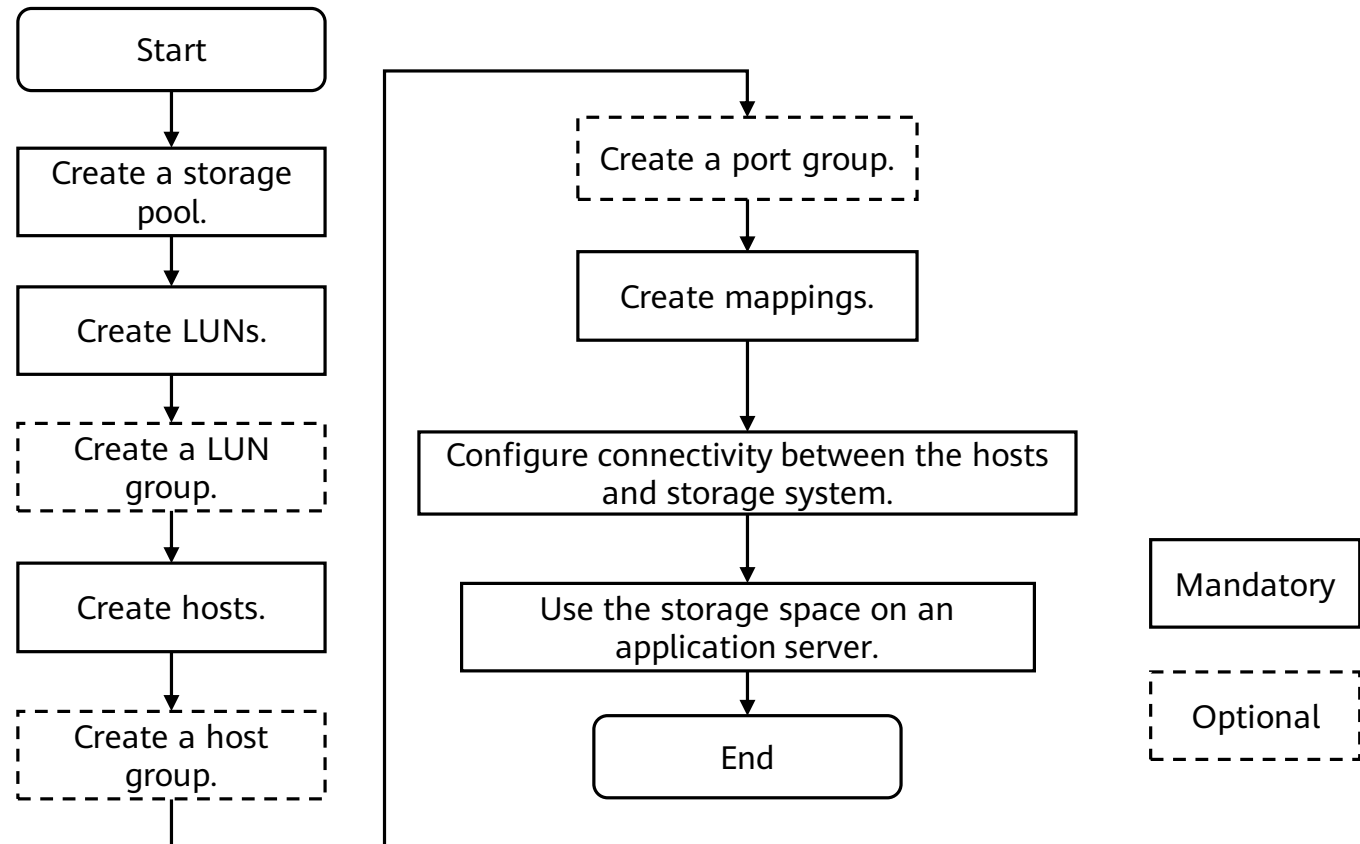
Start

Create a storage pool.

Create LUNs.

Create a LUN group.

Create hosts.

Create a host group.

Create a port group.

Create mappings.

Configure connectivity between the hosts and storage system.

Use the storage space on an application server.

End

Mandatory

Optional